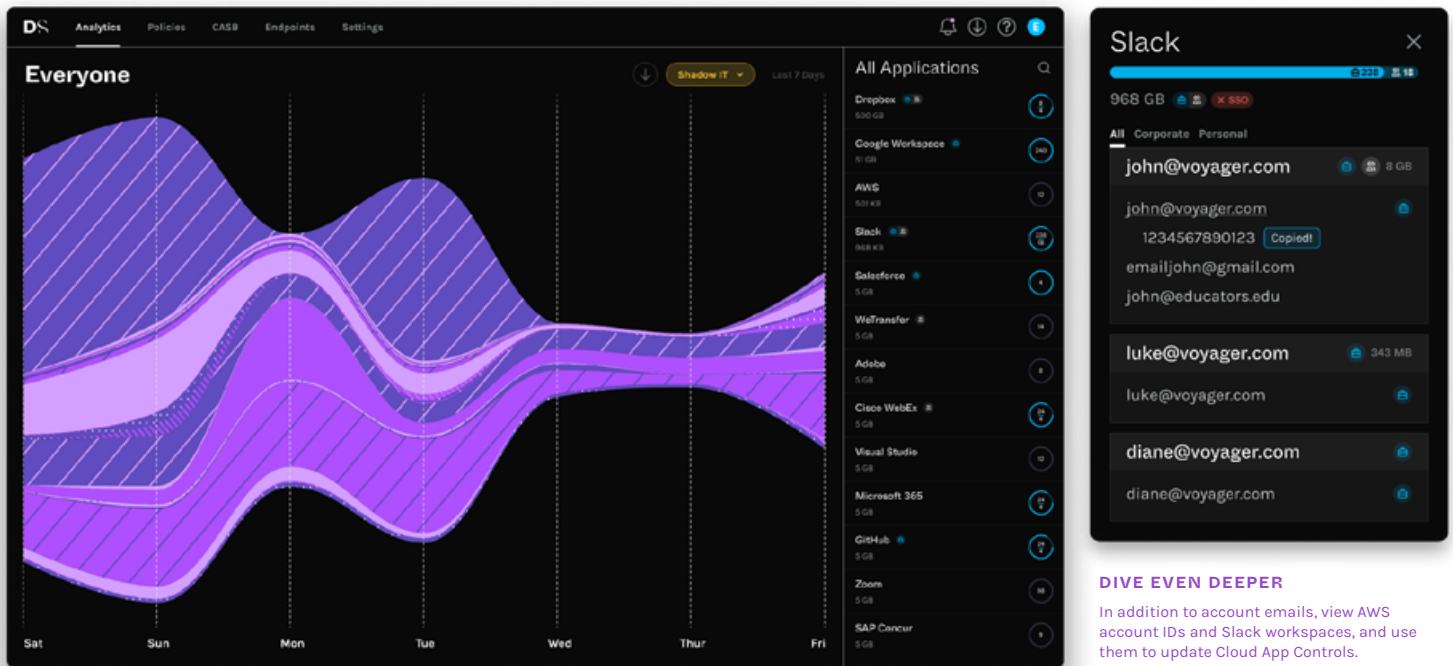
DS Analytics Policies CASB Endpoints Settings

Everyone

Shadow IT

Last 7 Days

Sat Sun Mon Tue Wed Thur Fri

All Applications

Dropbox
500 GB

Google Workspace
51 GB

AWS
501 KB

Slack
968 KB

Salesforce
5 GB

WeTransfer
5 GB

Adobe
5 GB

Cisco WebEx
5 GB

Visual Studio
5 GB

Microsoft 365
5 GB

GitHub
5 GB

Zoom
5 GB

SAP Concur
5 GB

Slack

968 GB ✕ SSO

All Corporate Personal

john@voyager.com 8 GB

john@voyager.com

1234567890123 Copied!

emailjohn@gmail.com

john@educators.edu

luke@voyager.com 343 MB

luke@voyager.com

diane@voyager.com

diane@voyager.com

DIVE EVEN DEEPER

In addition to account emails, view AWS account IDs and Slack workspaces, and use them to update Cloud App Controls.